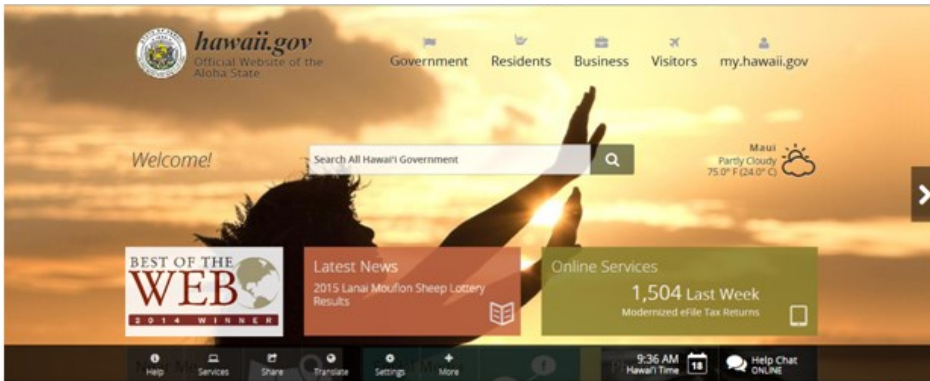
hawaii.gov
Official Website of the Aloha State

Government Residents Business Visitors my.hawaii.gov

Welcome!

Search All Hawai'i Government

Maui
Partly Cloudy
75.0° F (24.0° C)

BEST OF THE WEB
2014 WINNER

Latest News
2015 Lanai Mouflon Sheep Lottery Results

Online Services
1,504 Last Week
Modernized eFile Tax Returns

Help Services Share Translate Settings More

9:36 AM
Hawai'i Time
18

Help Chat
ONLINE